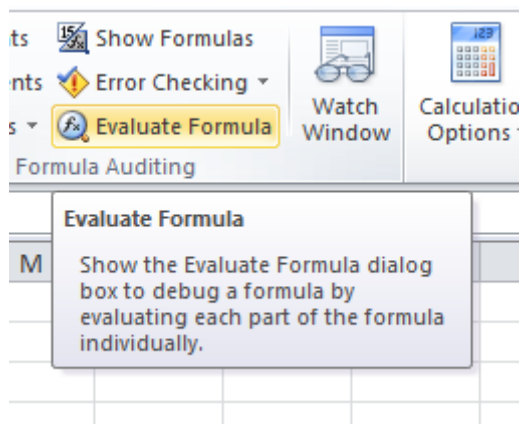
ts Show Formulas
nts Error Checking ▾
s ▾ Evaluate Formula
Watch Window
Calculatio Options
Formula Auditing

Evaluate Formula

Show the Evaluate Formula dialog box to debug a formula by evaluating each part of the formula individually.

M